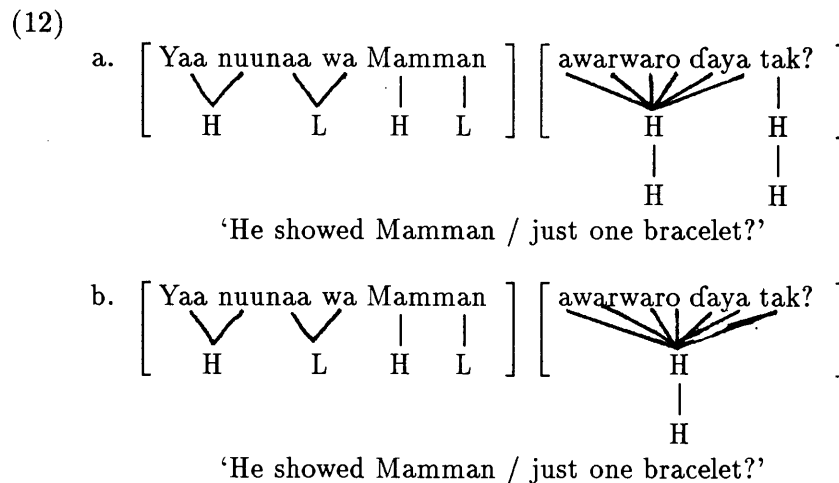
(12)

a. [ Yaa nuunaa wa Mamman ] [ awarwaro ɗaya tak?

H L H L

H H

H H

'He showed Mamman / just one bracelet?'

b. [ Yaa nuunaa wa Mamman ] [ awarwaro ɗaya tak?

H L H L

H

H

'He showed Mamman / just one bracelet?'